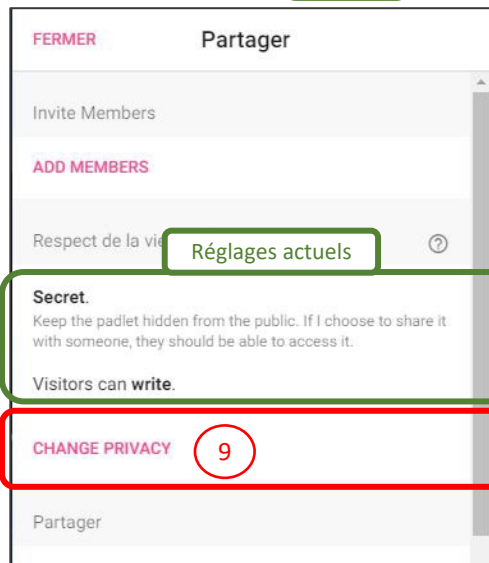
FERMER Partager

Invite Members

ADD MEMBERS

Respect de la vie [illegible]

Réglages actuels

?

Secret.
Keep the padlet hidden from the public. If I choose to share it with someone, they should be able to access it.

Visitors can write.

CHANGE PRIVACY

9

Partager